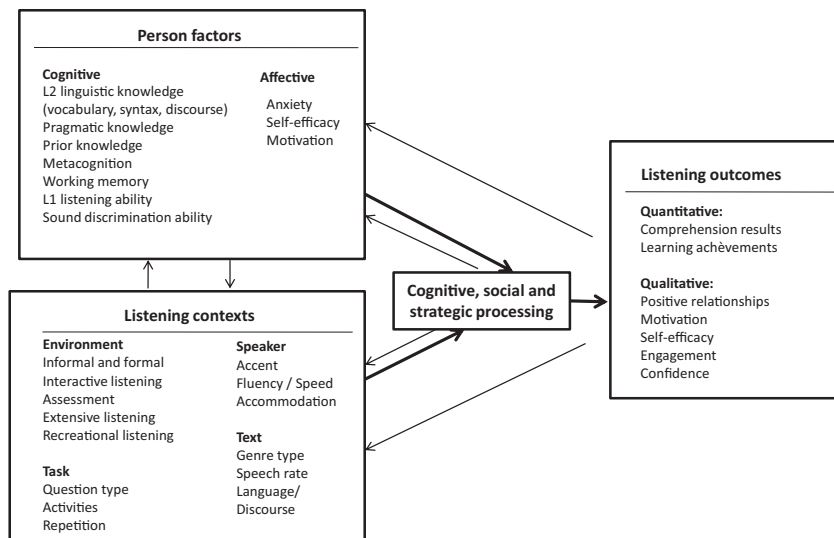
Person factors

Cognitive
L2 linguistic knowledge (vocabulary, syntax, discourse)
Pragmatic knowledge
Prior knowledge
Metacognition
Working memory
L1 listening ability
Sound discrimination ability

Affective
Anxiety
Self-efficacy
Motivation

Listening outcomes

Quantitative:
Comprehension results
Learning achèvements

Qualitative:
Positive relationships
Motivation
Self-efficacy
Engagement
Confidence

Cognitive, social and strategic processing

Listening contexts

Environment
Informal and formal
Interactive listening
Assessment
Extensive listening
Recreational listening

Task
Question type
Activities
Repetition

Speaker
Accent
Fluency / Speed
Accommodation

Text
Genre type
Speech rate
Language/ Discourse